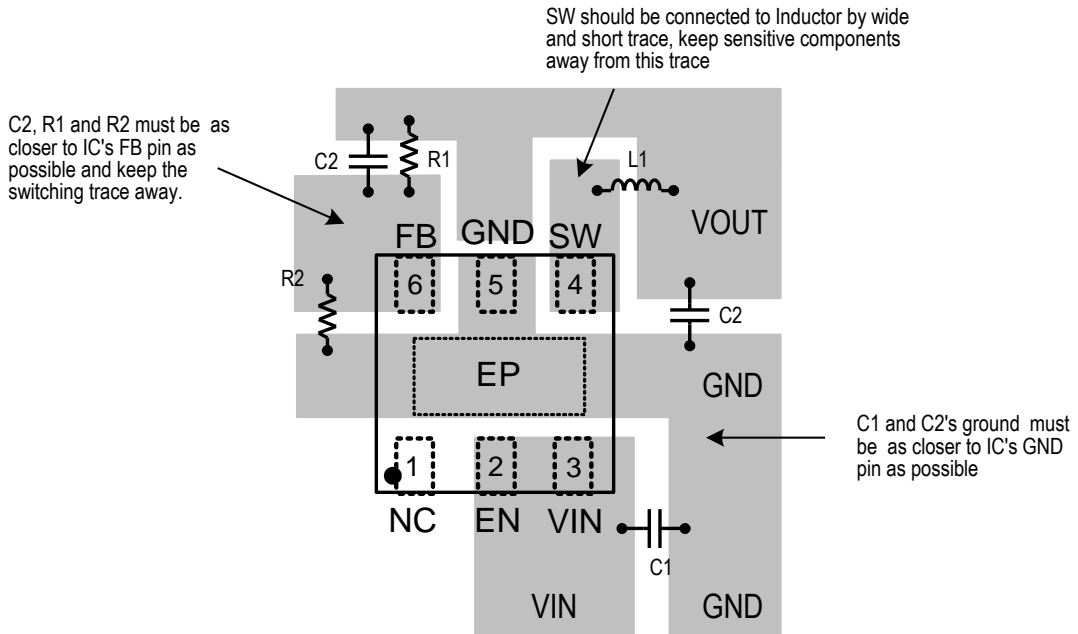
SW should be connected to Inductor by wide and short trace, keep sensitive components away from this trace

C2, R1 and R2 must be as closer to IC's FB pin as possible and keep the switching trace away.

C2

R1

L1

FB

GND

SW

VOUT

R2

6

5

4

C2

EP

GND

C1 and C2's ground must be as closer to IC's GND pin as possible

1

2

3

NC

EN

VIN

C1

VIN

GND